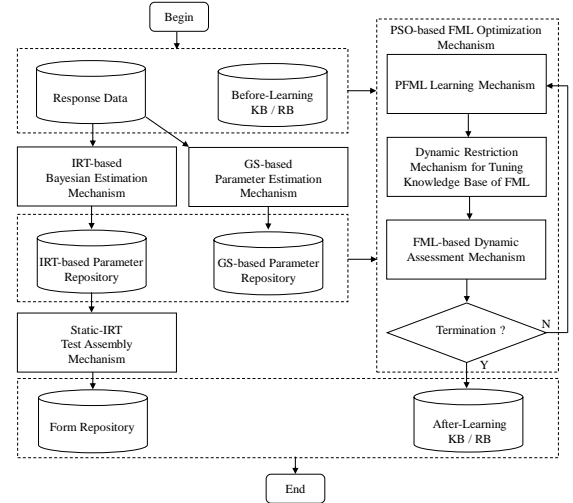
Begin

Response Data

Before-Learning KB / RB

IRT-based Bayesian Estimation Mechanism

GS-based Parameter Estimation Mechanism

IRT-based Parameter Repository

GS-based Parameter Repository

Static-IRT Test Assembly Mechanism

PSO-based FML Optimization Mechanism

PFML Learning Mechanism

Dynamic Restriction Mechanism for Tuning Knowledge Base of FML

FML-based Dynamic Assessment Mechanism

Termination ?

N

Y

Form Repository

After-Learning KB / RB

End